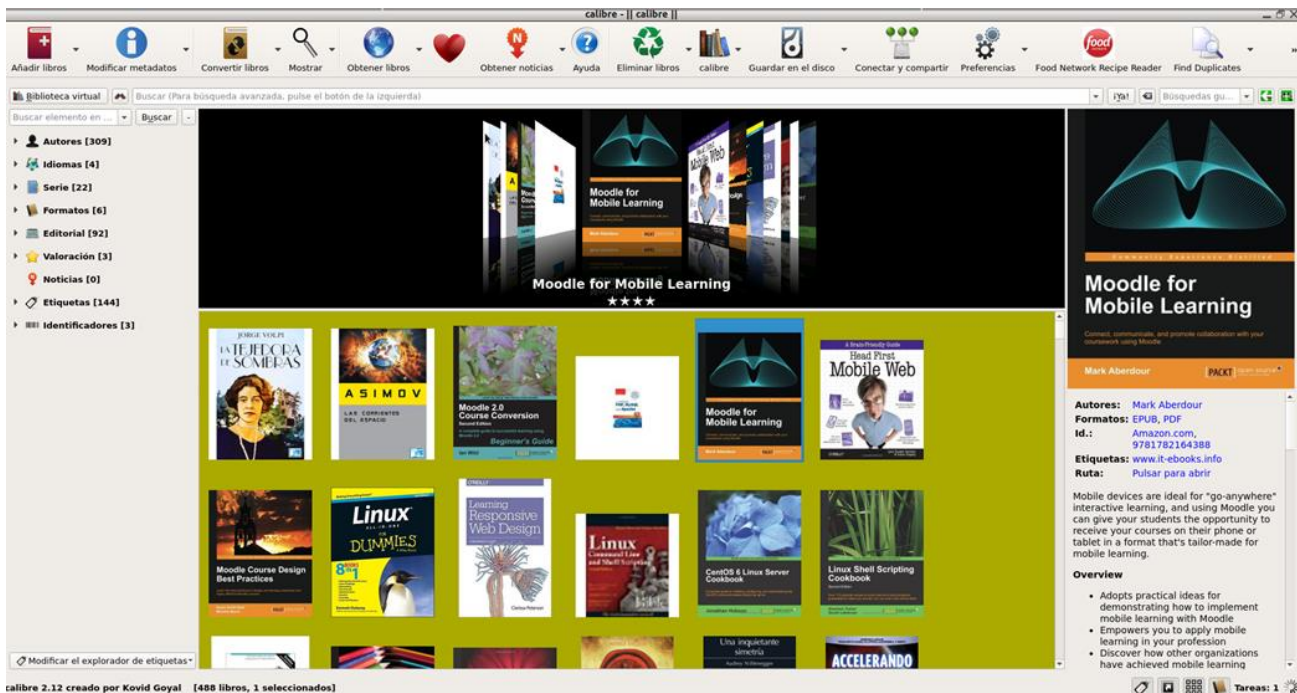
calibre - || calibre ||

Añadir libros
Modificar metadatos
Convertir libros
Mostrar
Obtener libros
Obtener noticias
Ayuda
Eliminar libros
calibre
Guardar en el disco
Conectar y compartir
Preferencias
Food Network Recipe Reader
Find Duplicates

Biblioteca virtual
Buscar (Para búsqueda avanzada, pulse el botón de la izquierda)
¡Ya!
Búsquedas gu...

Buscar elemento en ...
Buscar

Autores [309]
Idiomas [4]
Serie [22]
Formatos [6]
Editorial [92]
Valoración [3]
Noticias [0]
Etiquetas [144]
Identificadores [3]

Moodle for Mobile Learning
Head First Mobile Web
Moodle for Mobile Learning
★★★★

JORGE VOLPI
LA TEJEDORA DE SOMBRAS
ASIMOV
LAS CORRIENTES DEL ESPACIO
Moodle 2.0 Course Conversion
Beginner's Guide
Moodle for Mobile Learning
A Brain-Friendly Guide
Head First Mobile Web
Moodle Course Design Best Practices
Linux ALL-IN-ONE FOR DUMMIES
Learning Responsive Web Design
Linux Command Line and Shell Scripting
CentOS 6 Linux Server Cookbook
Linux Shell Scripting Cookbook
Una inquietante simetría
ACCELERANDO

Moodle for Mobile Learning
Connect, communicate, and promote collaboration with your coursework using Moodle
Mark Aberdour
PACKT

Autores: Mark Aberdour
Formatos: EPUB, PDF
Id.: Amazon.com, 9781782164388
Etiquetas: www.it-ebooks.info
Ruta: Pulsar para abrir

Mobile devices are ideal for "go-anywhere" interactive learning, and using Moodle you can give your students the opportunity to receive your courses on their phone or tablet in a format that's tailor-made for mobile learning.

Overview

- Adopts practical ideas for demonstrating how to implement mobile learning with Moodle
- Empowers you to apply mobile learning in your profession
- Discover how other organizations have achieved mobile learning

Modificar el explorador de etiquetas

calibre 2.12 creado por Kovid Goyal [488 libros, 1 seleccionados]
Tareas: 1